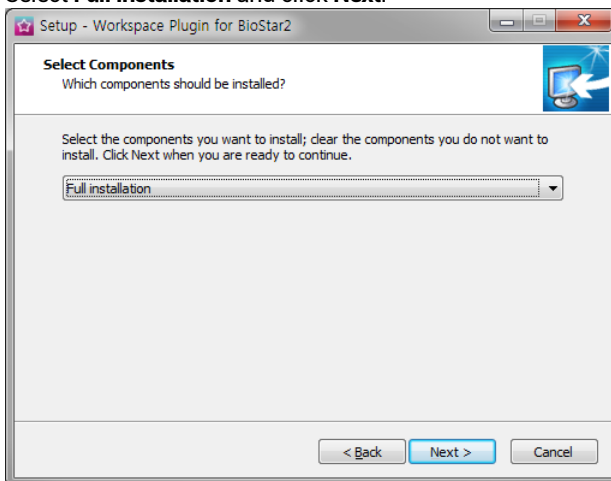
Select Full installation and click Next.

Setup - Workspace Plugin for BioStar2

Select Components
Which components should be installed?

Select the components you want to install; clear the components you do not want to install. Click Next when you are ready to continue.

Full installation

< Back
Next >
Cancel